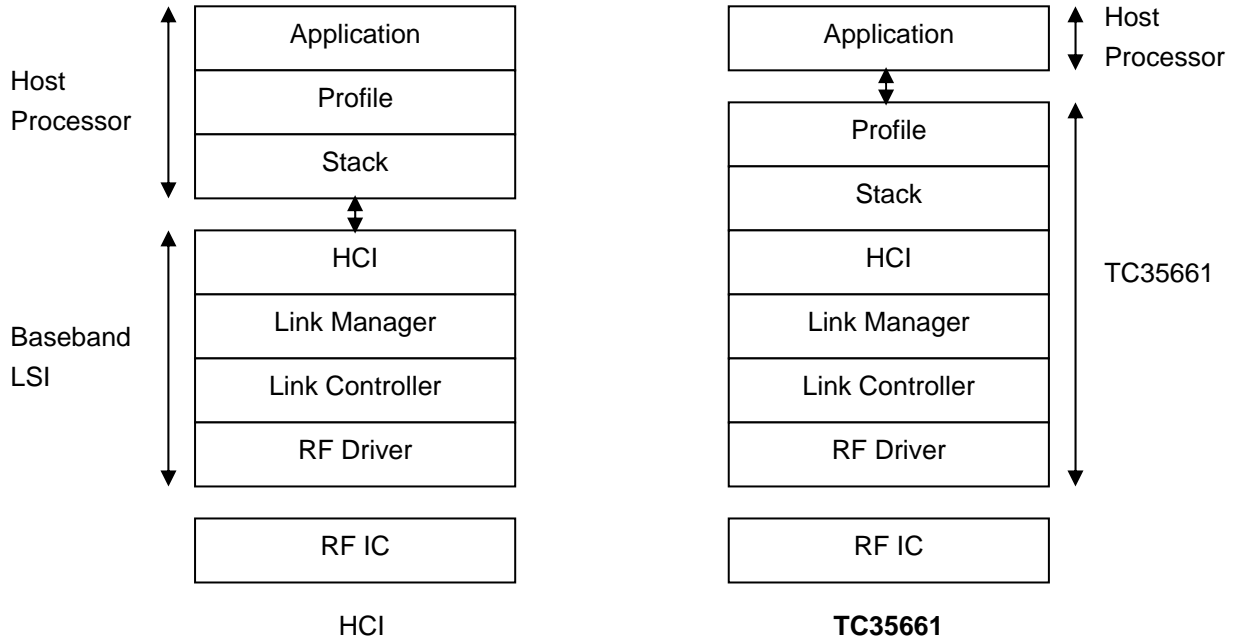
Host Processor

Application

Profile

Stack

Baseband LSI

HCI

Link Manager

Link Controller

RF Driver

RF IC

HCI

Application

Host Processor

Profile

Stack

HCI

TC35661

Link Manager

Link Controller

RF Driver

RF IC

**TC35661**